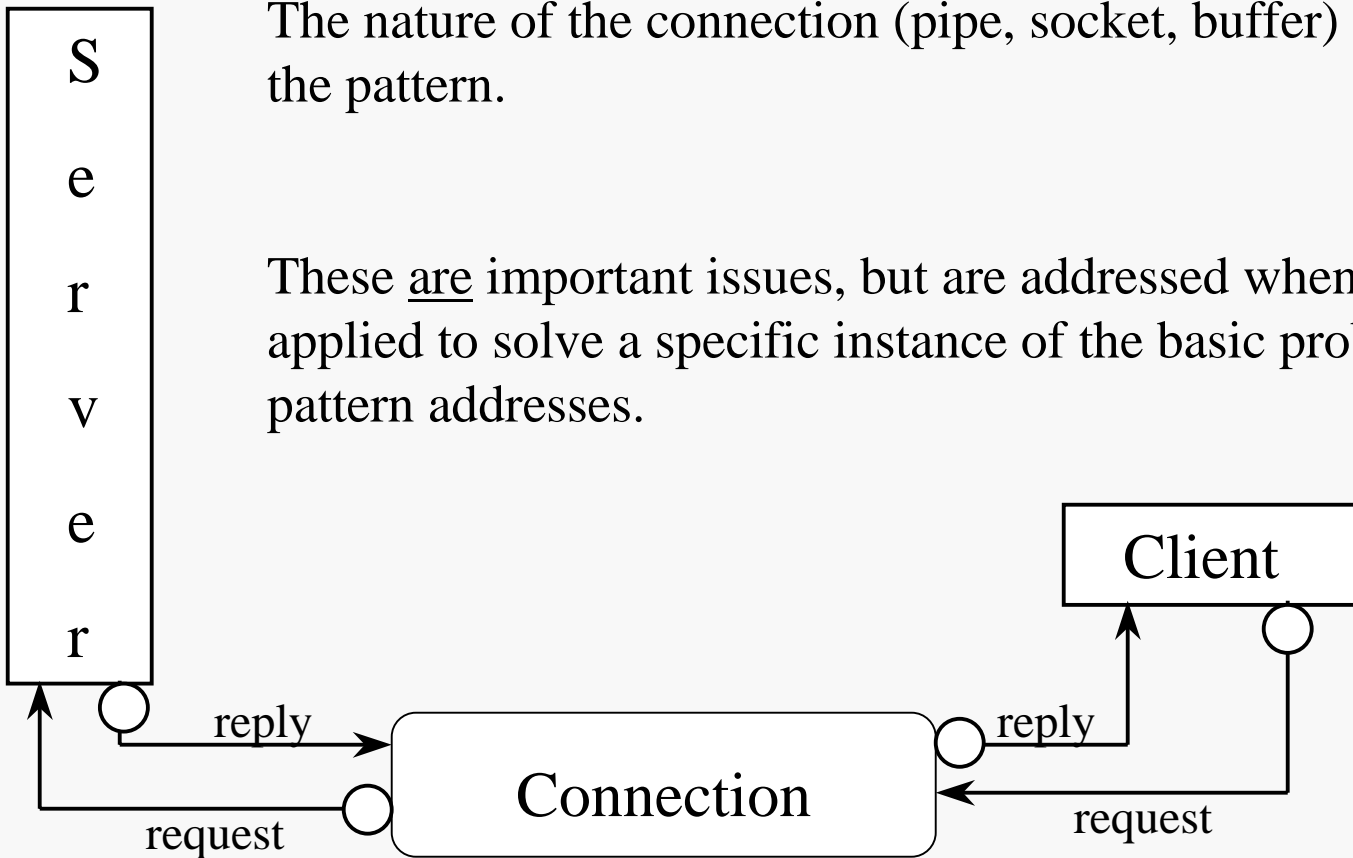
S
e
r
v
e
r

The nature of the connection (pipe, socket, buffer) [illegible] the pattern.

These are important issues, but are addressed when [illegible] applied to solve a specific instance of the basic prob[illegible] pattern addresses.

Client

reply

reply

Connection

request

request